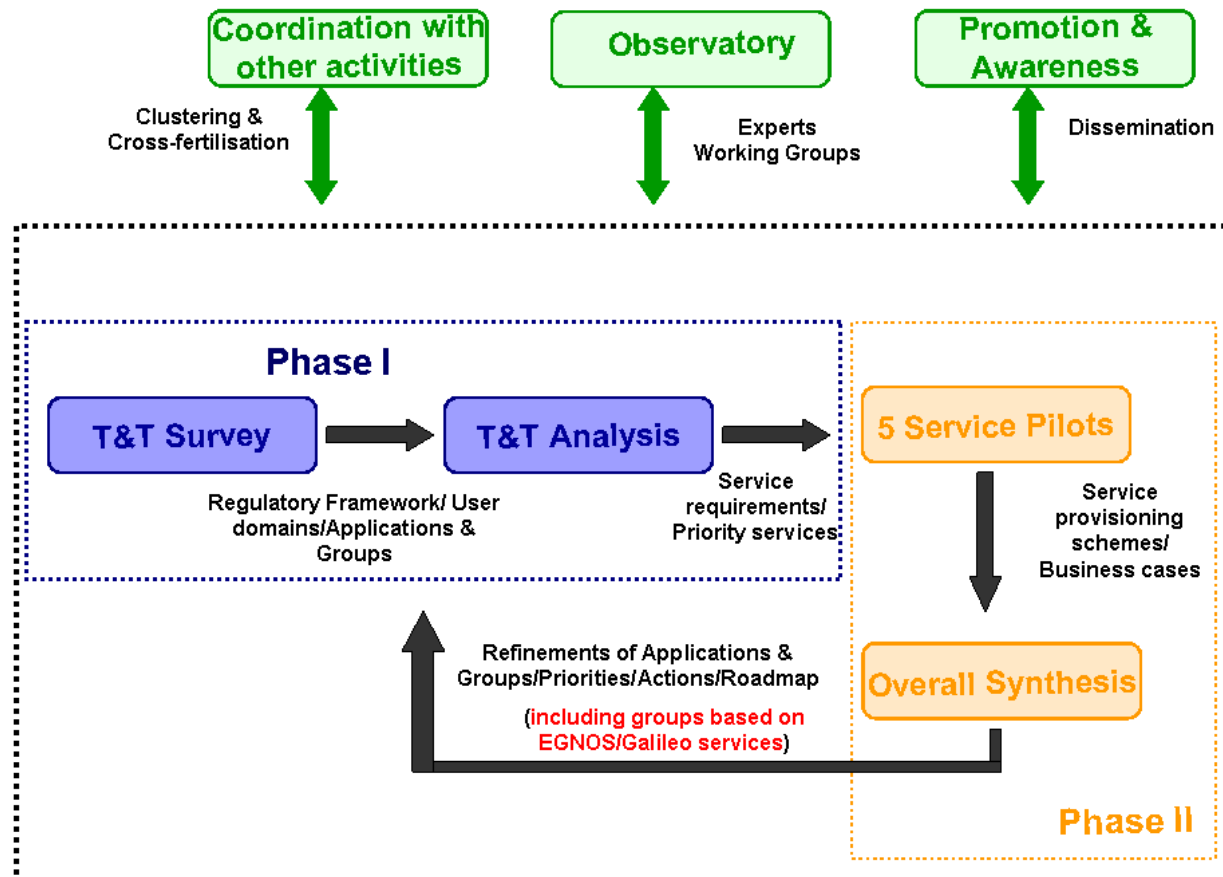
Coordination with other activities

Observatory

Promotion & Awareness

Clustering & Cross-fertilisation

Experts Working Groups

Dissemination

Phase I

T&T Survey

T&T Analysis

Regulatory Framework/ User domains/Applications & Groups

Service requirements/ Priority services

5 Service Pilots

Service provisioning schemes/ Business cases

Overall Synthesis

Refinements of Applications & Groups/Priorities/Actions/Roadmap

(including groups based on EGNOS/Galileo services)

Phase II